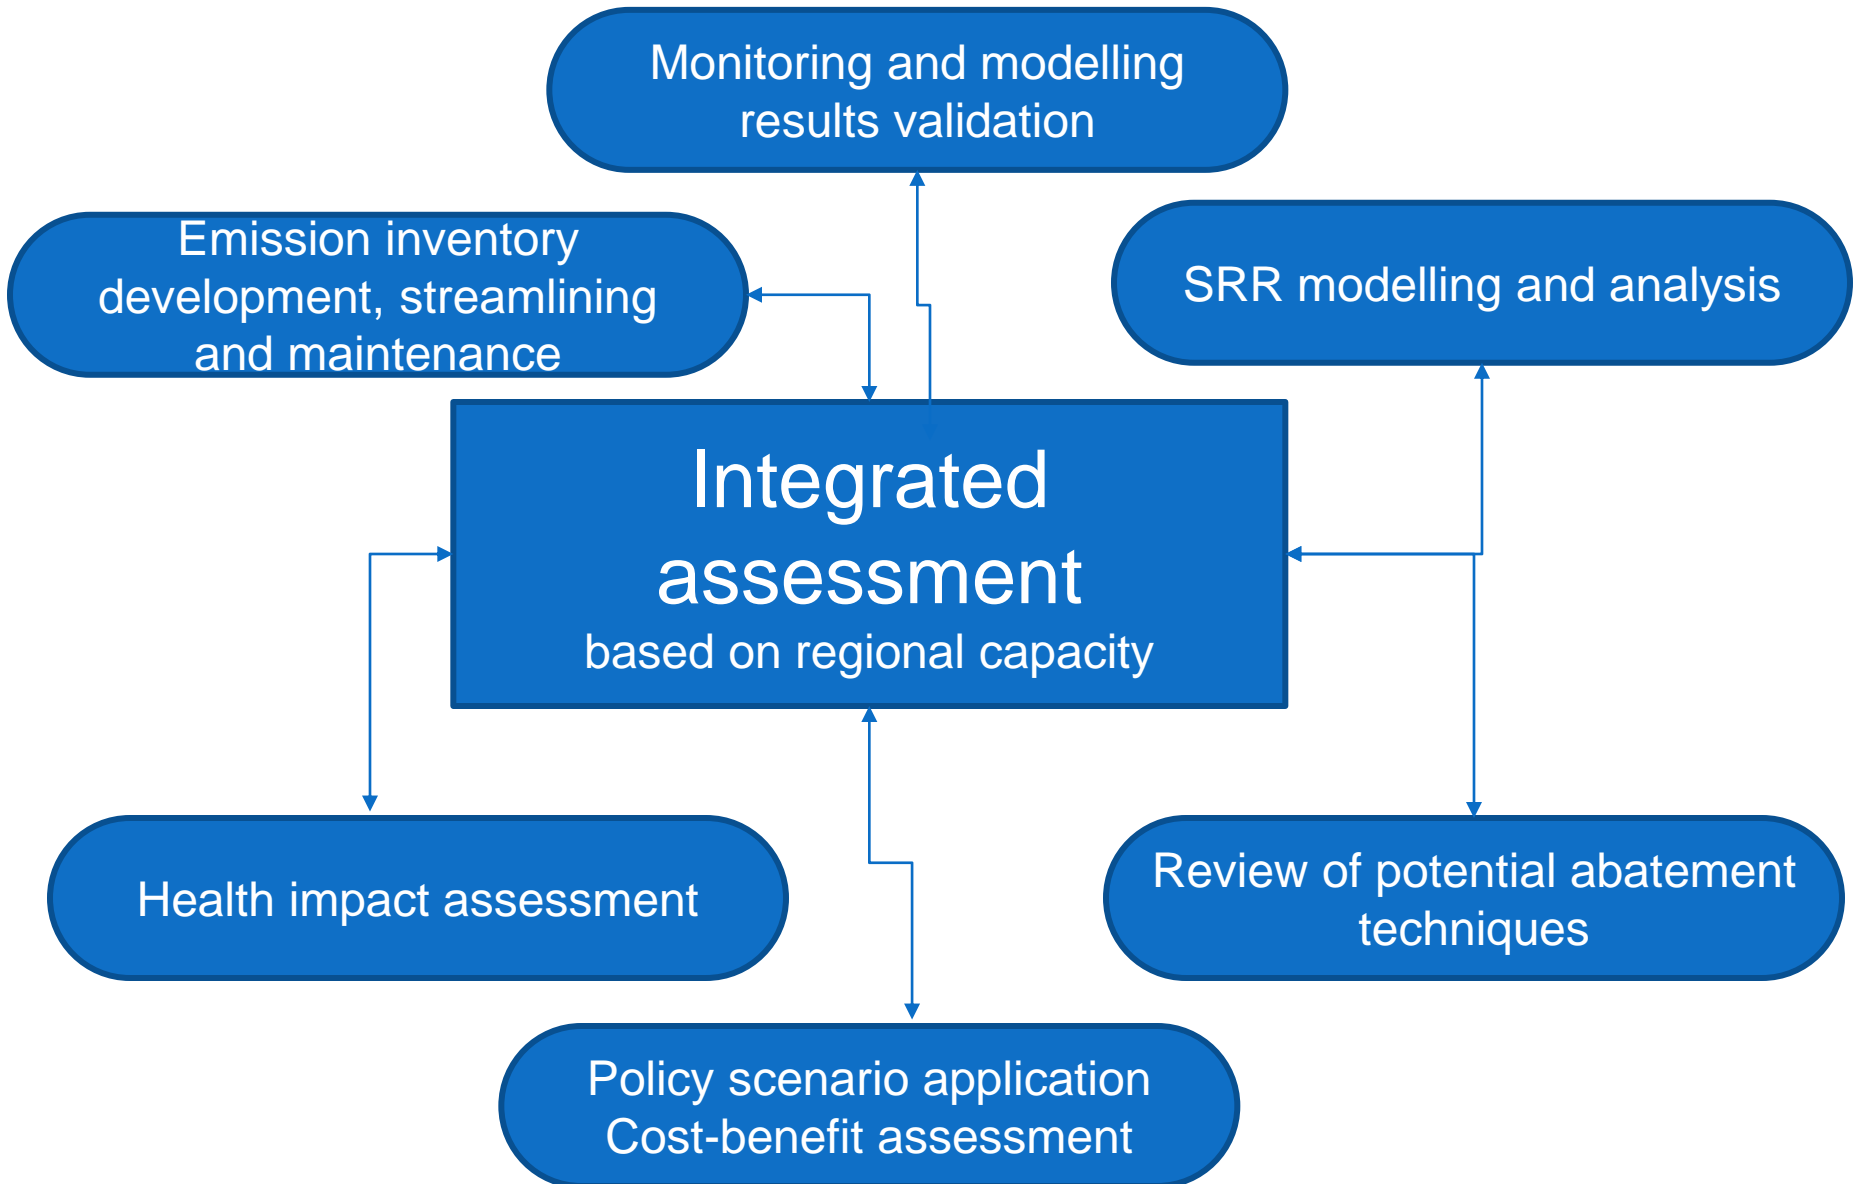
Monitoring and modelling results validation

Emission inventory development, streamlining and maintenance

SRR modelling and analysis

Integrated assessment
based on regional capacity

Health impact assessment

Review of potential abatement techniques

Policy scenario application
Cost-benefit assessment